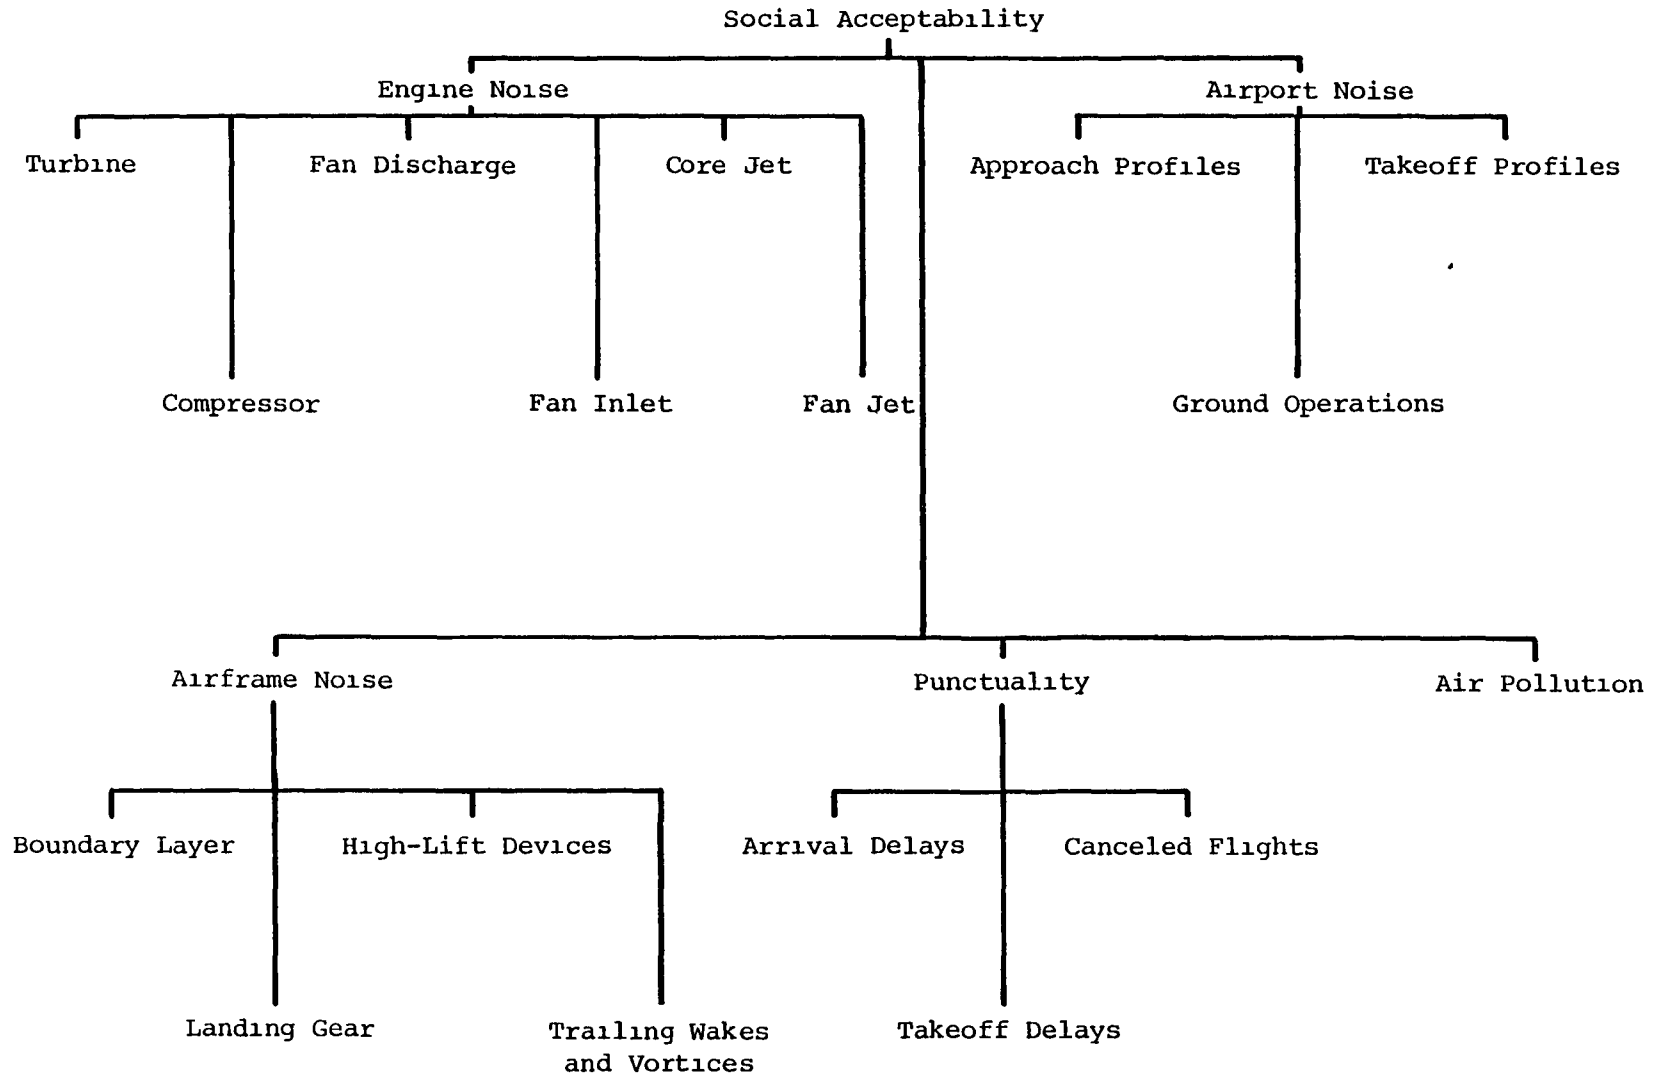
Social Acceptability

Engine Noise

Turbine

Fan Discharge

Core Jet

Compressor

Fan Inlet

Fan Jet

Airport Noise

Approach Profiles

Takeoff Profiles

Ground Operations

Airframe Noise

Boundary Layer

High-Lift Devices

Landing Gear

Trailing Wakes and Vortices

Punctuality

Arrival Delays

Canceled Flights

Takeoff Delays

Air Pollution